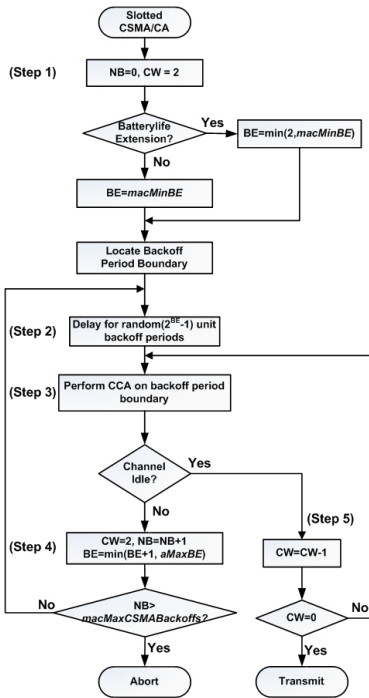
Slotted CSMA/CA

(Step 1)

NB=0, CW = 2

Batterylife Extension?

Yes

BE=min(2,*macMinBE*)

No

BE=*macMinBE*

Locate Backoff Period Boundary

(Step 2)

Delay for random($2^{BE}$-1) unit backoff periods

(Step 3)

Perform CCA on backoff period boundary

Channel Idle?

Yes

No

(Step 5)

(Step 4)

CW=2, NB=NB+1
BE=min(BE+1, *aMaxBE*)

CW=CW-1

No

NB> *macMaxCSMABackoffs*?

CW=0

No

Yes

Yes

Abort

Transmit